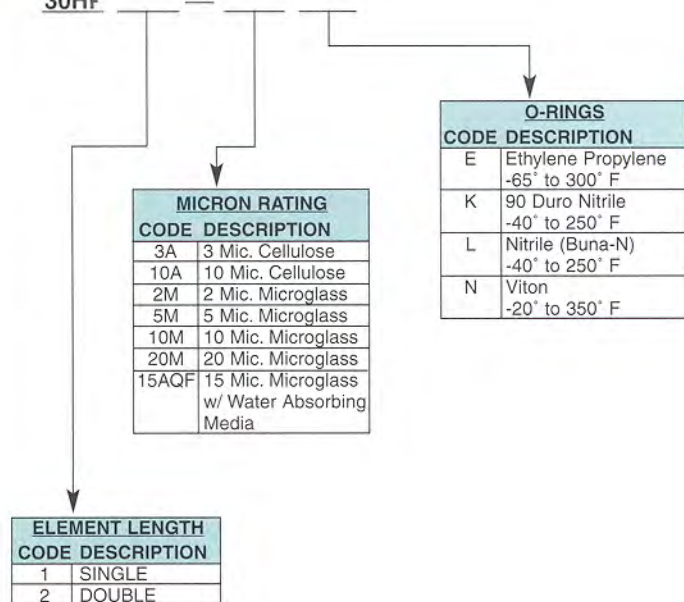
30HF ___ — ___ ___

O-RINGS

| CODE | DESCRIPTION |
|---|---|
| E | Ethylene Propylene -65˚ to 300˚ F |
| K | 90 Duro Nitrile -40˚ to 250˚ F |
| L | Nitrile (Buna-N) -40˚ to 250˚ F |
| N | Viton -20˚ to 350˚ F |

MICRON RATING

| CODE | DESCRIPTION |
|---|---|
| 3A | 3 Mic. Cellulose |
| 10A | 10 Mic. Cellulose |
| 2M | 2 Mic. Microglass |
| 5M | 5 Mic. Microglass |
| 10M | 10 Mic. Microglass |
| 20M | 20 Mic. Microglass |
| 15AQF | 15 Mic. Microglass w/ Water Absorbing Media |

ELEMENT LENGTH

| CODE | DESCRIPTION |
|---|---|
| 1 | SINGLE |
| 2 | DOUBLE |